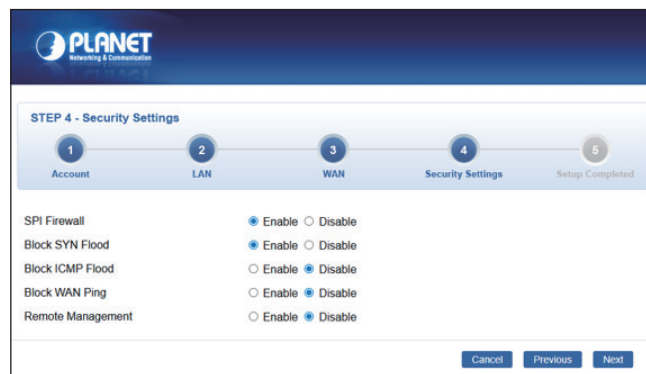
PLANET
Networking & Communication

STEP 4 - Security Settings

1 Account
2 LAN
3 WAN
4 Security Settings
5 Setup Completed

SPI Firewall ◉ Enable ○ Disable
Block SYN Flood ◉ Enable ○ Disable
Block ICMP Flood ○ Enable ◉ Disable
Block WAN Ping ○ Enable ◉ Disable
Remote Management ○ Enable ◉ Disable

Cancel Previous Next